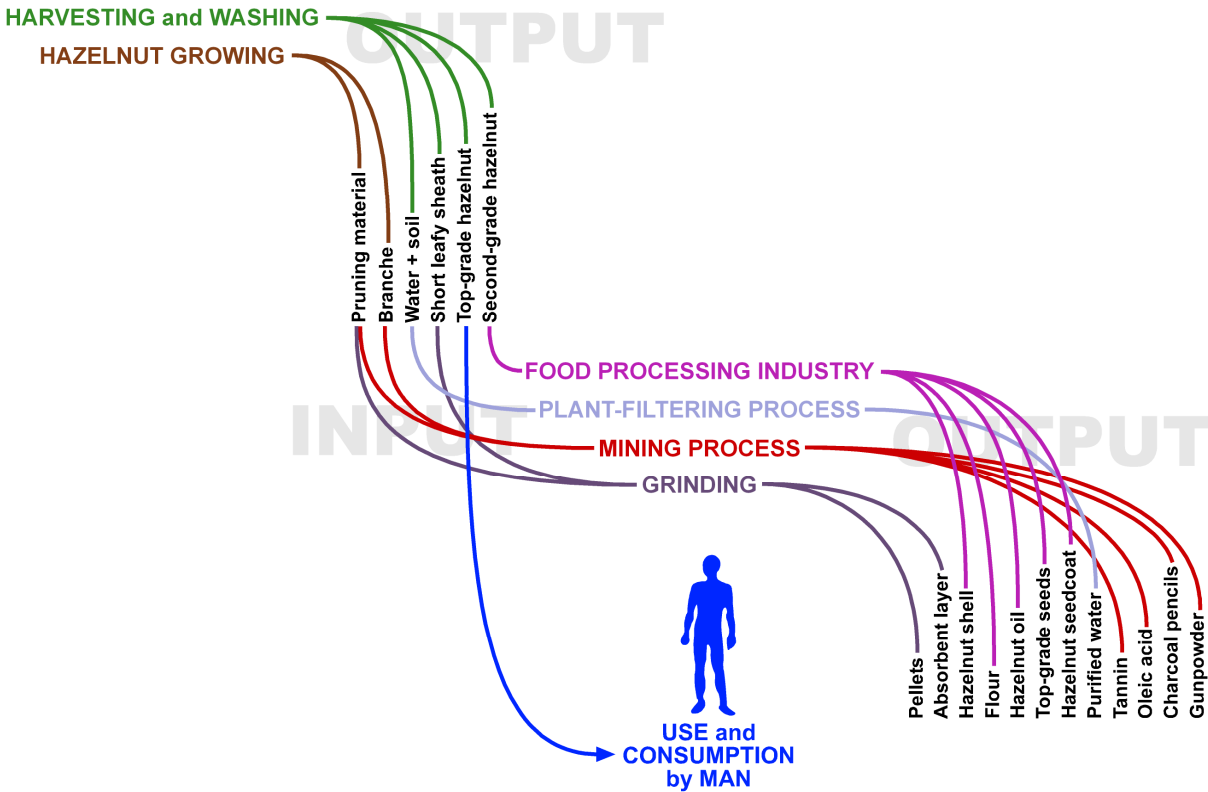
HARVESTING and WASHING
HAZELNUT GROWING
OUTPUT

Pruning material
Branche
Water + soil
Short leafy sheath
Top-grade hazelnut
Second-grade hazelnut

INPUT
FOOD PROCESSING INDUSTRY
PLANT-FILTERING PROCESS
MINING PROCESS
GRINDING
OUTPUT

USE and CONSUMPTION by MAN

Pellets
Absorbent layer
Hazelnut shell
Flour
Hazelnut oil
Top-grade seeds
Hazelnut seedcoat
Purified water
Tannin
Oleic acid
Charcoal pencils
Gunpowder